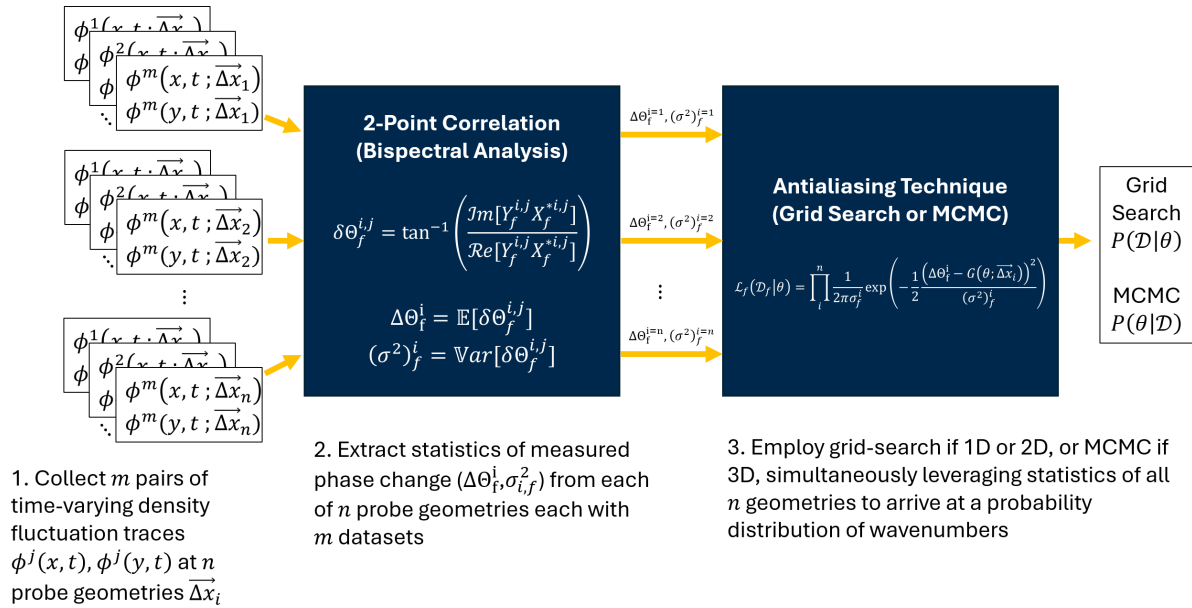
$\phi^1(x,t;\overrightarrow{\Delta x})$
$\phi^2(x,t;\overrightarrow{\Delta x})$
$\phi^m(x,t;\overrightarrow{\Delta x}_1)$
$\phi^m(y,t;\overrightarrow{\Delta x}_1)$

$\phi^1(x,t;\overrightarrow{\Delta x})$
$\phi^2(x,t;\overrightarrow{\Delta x})$
$\phi^m(x,t;\overrightarrow{\Delta x}_2)$
$\phi^m(y,t;\overrightarrow{\Delta x}_2)$

⋮

$\phi^1(x,t;\overrightarrow{\Delta x})$
$\phi^2(x,t;\overrightarrow{\Delta x})$
$\phi^m(x,t;\overrightarrow{\Delta x}_n)$
$\phi^m(y,t;\overrightarrow{\Delta x}_n)$

2-Point Correlation
(Bispectral Analysis)

$\delta\Theta_f^{i,j} = \tan^{-1}\left(\frac{\mathcal{Im}[Y_f^{i,j}X_f^{*i,j}]}{\mathcal{Re}[Y_f^{i,j}X_f^{*i,j}]}\right)$

$\Delta\Theta_f^i = \mathbb{E}[\delta\Theta_f^{i,j}]$
$(\sigma^2)_f^i = \mathbb{V}ar[\delta\Theta_f^{i,j}]$

$\Delta\Theta_f^{i=1}, (\sigma^2)_f^{i=1}$
$\Delta\Theta_f^{i=2}, (\sigma^2)_f^{i=2}$
⋮
$\Delta\Theta_f^{i=n}, (\sigma^2)_f^{i=n}$

Antialiasing Technique
(Grid Search or MCMC)

$\mathcal{L}_f(\mathcal{D}_f|\theta) = \prod_i^n \frac{1}{2\pi\sigma_f^i}\exp\left(-\frac{1}{2}\frac{\left(\Delta\Theta_f^i - G(\theta;\overrightarrow{\Delta x}_i)\right)^2}{(\sigma^2)_f^i}\right)$

Grid Search
$P(\mathcal{D}|\theta)$

MCMC
$P(\theta|\mathcal{D})$

1. Collect $m$ pairs of time-varying density fluctuation traces $\phi^j(x,t), \phi^j(y,t)$ at $n$ probe geometries $\overrightarrow{\Delta x}_i$

2. Extract statistics of measured phase change $(\Delta\Theta_f^i, \sigma_{i,f}^2)$ from each of $n$ probe geometries each with $m$ datasets

3. Employ grid-search if 1D or 2D, or MCMC if 3D, simultaneously leveraging statistics of all $n$ geometries to arrive at a probability distribution of wavenumbers